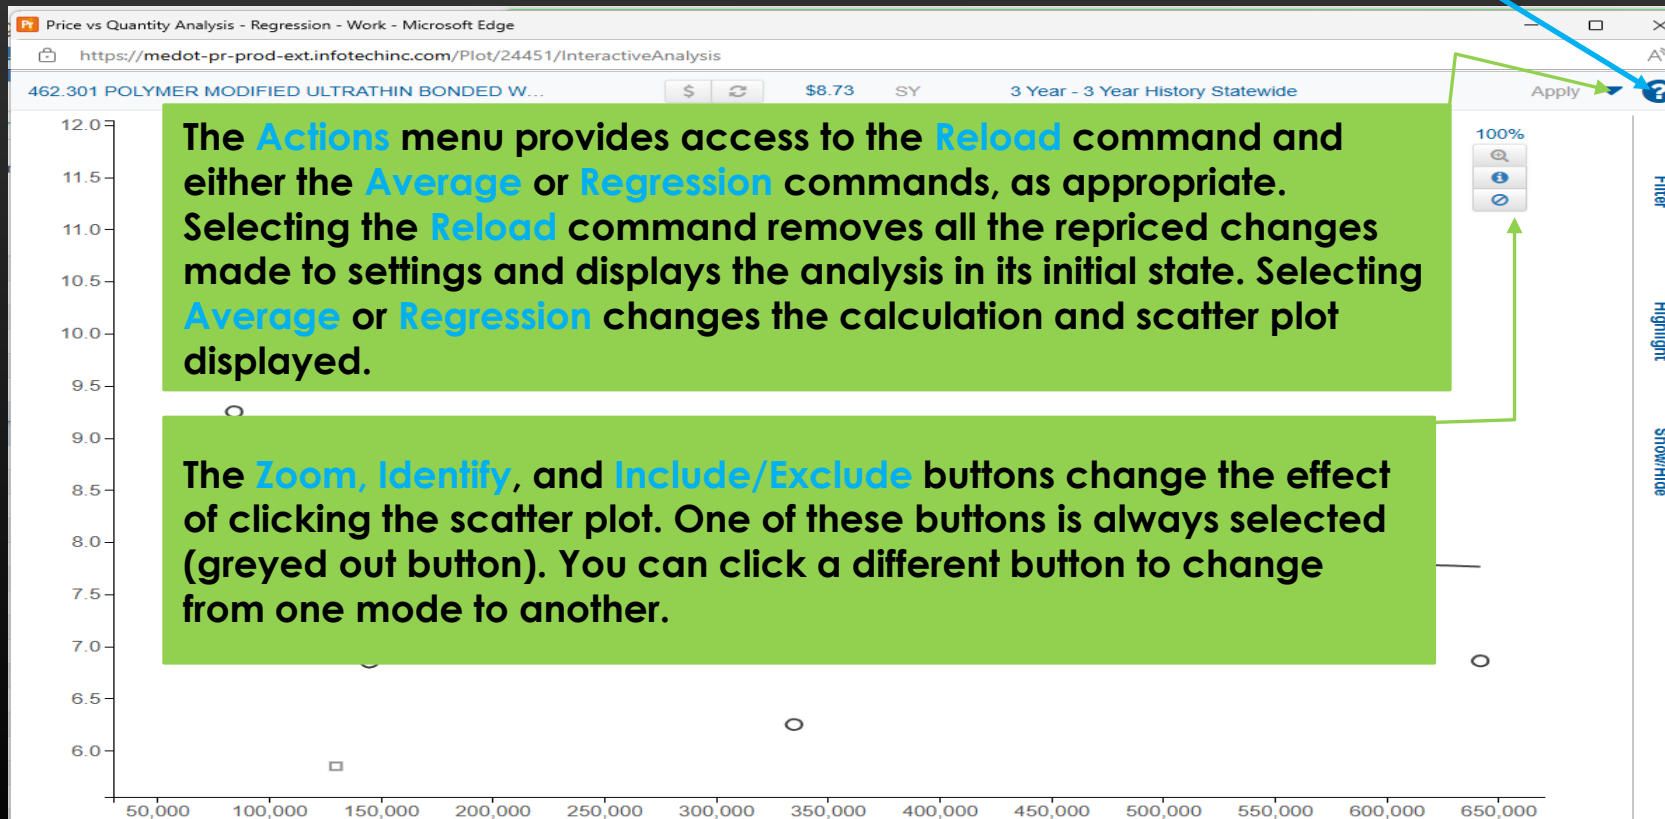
Price vs Quantity Analysis - Regression - Work - Microsoft Edge

https://medot-pr-prod-ext.infotechinc.com/Plot/24451/InteractiveAnalysis

462.301 POLYMER MODIFIED ULTRATHIN BONDED W...

$

$8.73

SY

3 Year - 3 Year History Statewide

Apply

The Actions menu provides access to the Reload command and either the Average or Regression commands, as appropriate. Selecting the Reload command removes all the repriced changes made to settings and displays the analysis in its initial state. Selecting Average or Regression changes the calculation and scatter plot displayed.

100%

Filter

Highlight

Show/Hide

The Zoom, Identify, and Include/Exclude buttons change the effect of clicking the scatter plot. One of these buttons is always selected (greyed out button). You can click a different button to change from one mode to another.

12.0
11.5
11.0
10.5
10.0
9.5
9.0
8.5
8.0
7.5
7.0
6.5
6.0

50,000 100,000 150,000 200,000 250,000 300,000 350,000 400,000 450,000 500,000 550,000 600,000 650,000